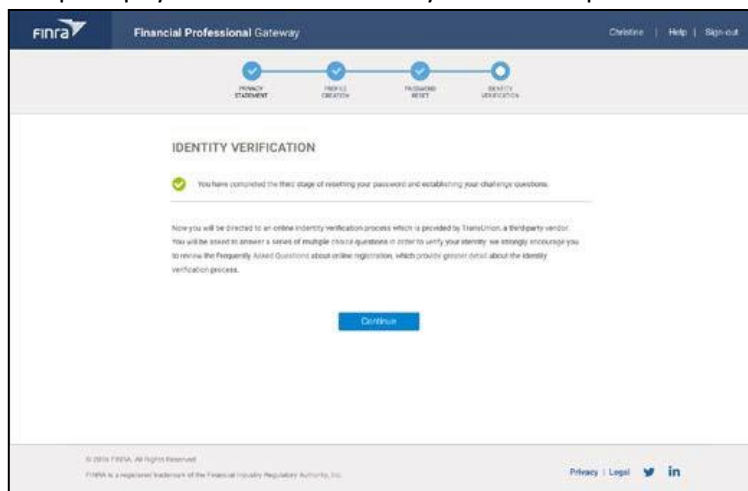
FINRA Financial Professional Gateway

Christine | Help | Sign-out

PRIVACY STATEMENT

PROFILE CREATION

PASSWORD RESET

IDENTITY VERIFICATION

IDENTITY VERIFICATION

You have completed the third stage of resetting your password and establishing your challenge questions.

Now you will be directed to an online indentity verification process which is provided by TransUnion, a third-party vendor. You will be asked to answer a series of multiple choice questions in order to verify your identity. We strongly encourage you to review the Frequently Asked Questions about online registration, which provide greater detail about the identity verification process.

Continue

© 2016 FINRA. All Rights Reserved.

FINRA is a registered trademark of the Financial Industry Regulatory Authority, Inc.

Privacy | Legal